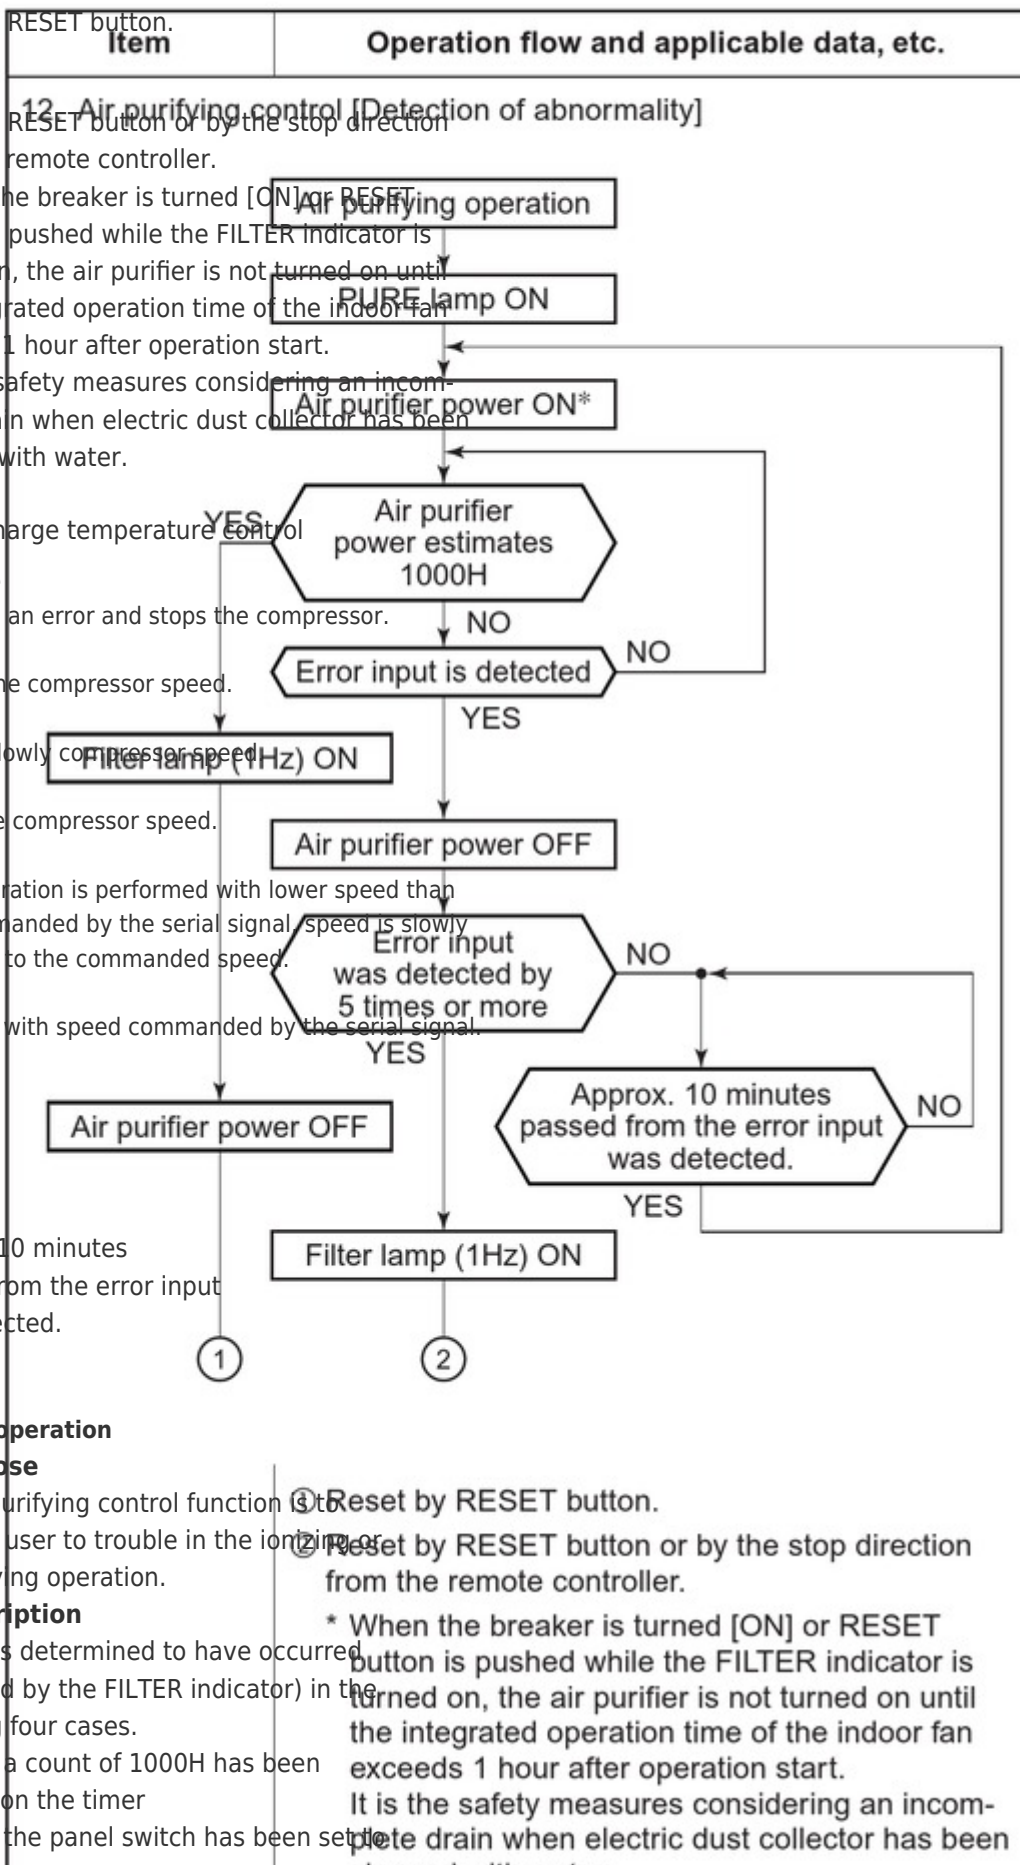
RESET button.

| Item | Operation flow and applicable data, etc. |
|---|---|

12. Air purifying control [Detection of abnormality]

RESET button or by the stop direction remote controller.

he breaker is turned [ON] or RESET pushed while the FILTER indicator is , the air purifier is not turned on until rated operation time of the indoor fan 1 hour after operation start. afety measures considering an incomn when electric dust collector has been with water.

Air purifying operation

PURE lamp ON

Air purifier power ON*

arge temperature control

YES

Air purifier power estimates 1000H

an error and stops the compressor.

NO

NO

e compressor speed.

Error input is detected

YES

owly compressor speed.

Filter lamp (1Hz) ON

compressor speed.

Air purifier power OFF

ration is performed with lower speed than anded by the serial signal, speed is slowly to the commanded speed.

Error input was detected by 5 times or more

NO

with speed commanded by the serial signal.

YES

Approx. 10 minutes passed from the error input was detected.

NO

Air purifier power OFF

YES

0 minutes om the error input cted.

Filter lamp (1Hz) ON

①

②

peration
se
urifying control function is to user to trouble in the ionizing or ng operation.
ription
determined to have occurred d by the FILTER indicator) in the four cases.
a count of 1000H has been n the timer
the panel switch has been set to

① Reset by RESET button.
② Reset by RESET button or by the stop direction from the remote controller.
* When the breaker is turned [ON] or RESET button is pushed while the FILTER indicator is turned on, the air purifier is not turned on until the integrated operation time of the indoor fan exceeds 1 hour after operation start.
It is the safety measures considering an incomplete drain when electric dust collector has been